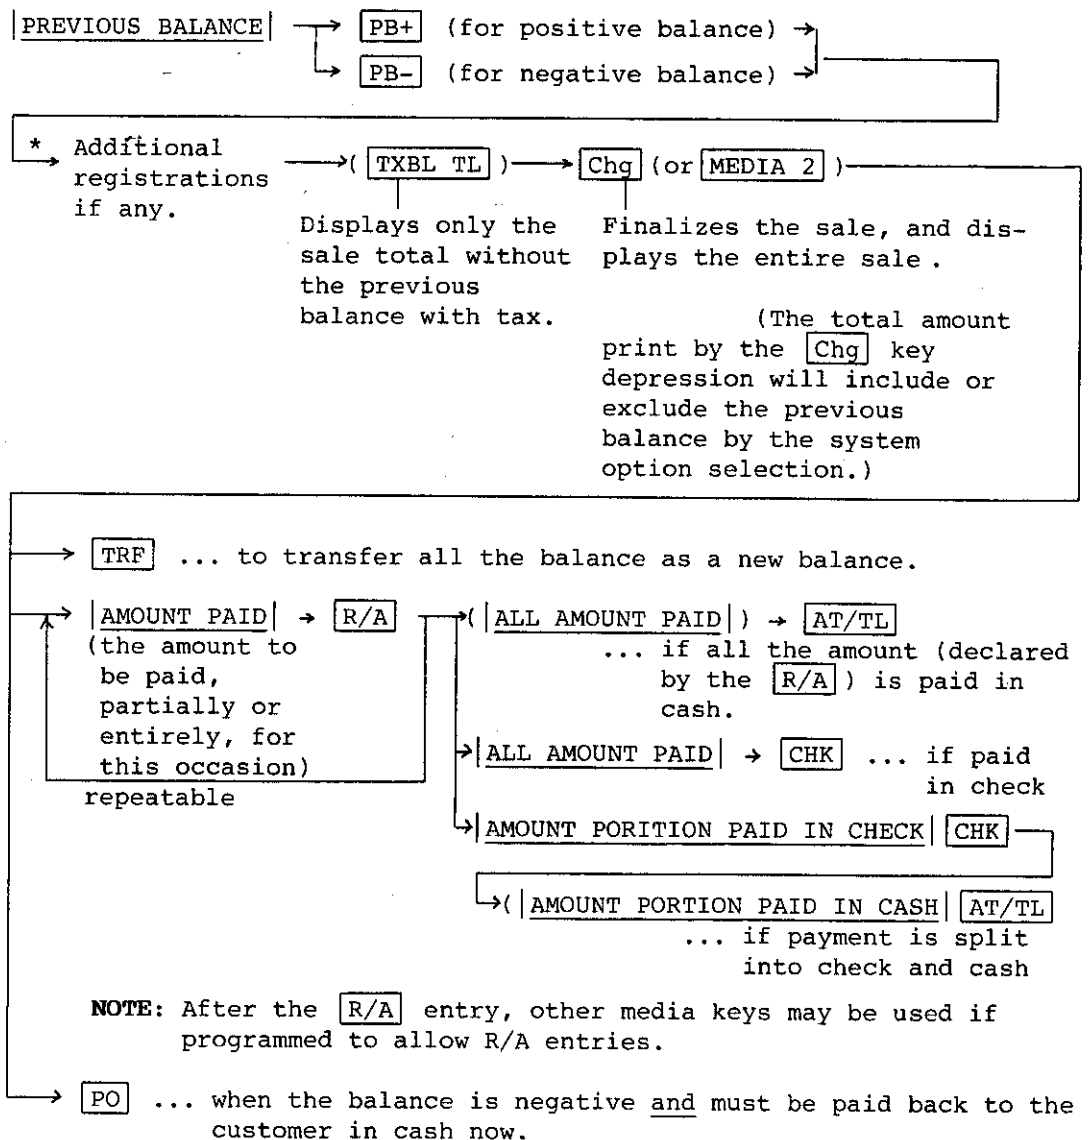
|PREVIOUS BALANCE| → PB+ (for positive balance) →
→ PB- (for negative balance) →

* Additional registrations if any. → ( TXBL TL ) → Chg (or MEDIA 2 )

Displays only the sale total without the previous balance with tax.

Finalizes the sale, and displays the entire sale .

(The total amount print by the Chg key depression will include or exclude the previous balance by the system option selection.)

→ TRF ... to transfer all the balance as a new balance.

→ |AMOUNT PAID| → R/A → ( |ALL AMOUNT PAID| ) → AT/TL
... if all the amount (declared by the R/A ) is paid in cash.

(the amount to be paid, partially or entirely, for this occasion)
repeatable

→ |ALL AMOUNT PAID| → CHK ... if paid in check

→ |AMOUNT PORITION PAID IN CHECK| CHK

→ ( |AMOUNT PORTION PAID IN CASH| AT/TL
... if payment is split into check and cash

NOTE: After the R/A entry, other media keys may be used if programmed to allow R/A entries.

→ PO ... when the balance is negative and must be paid back to the customer in cash now.